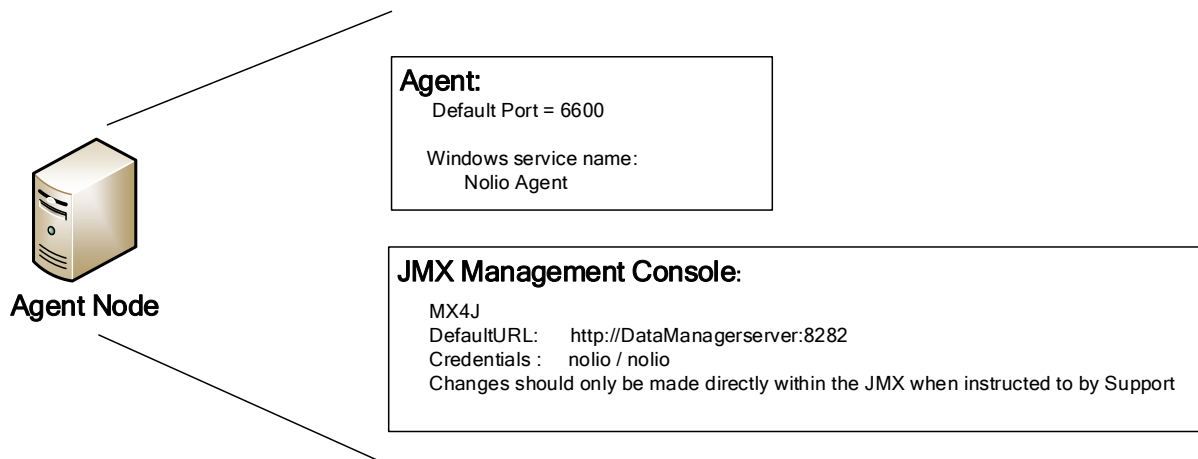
Agent Node

Agent:
Default Port = 6600

Windows service name:
Nolio Agent

JMX Management Console:

MX4J
DefaultURL: http://DataManagerserver:8282
Credentials : nolio / nolio
Changes should only be made directly within the JMX when instructed to by Support